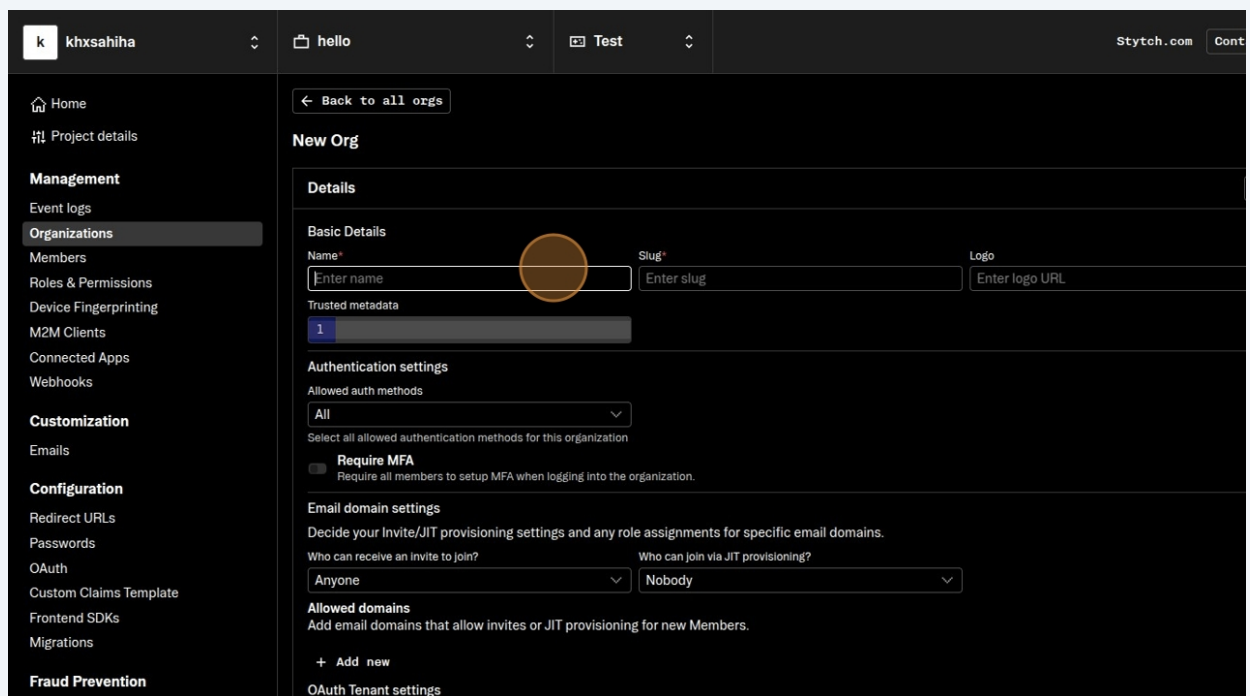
k khxsahiha

hello

Test

Stytch.com Cont

Home
Project details

Management
Event logs
Organizations
Members
Roles & Permissions
Device Fingerprinting
M2M Clients
Connected Apps
Webhooks

Customization
Emails

Configuration
Redirect URLs
Passwords
OAuth
Custom Claims Template
Frontend SDKs
Migrations

Fraud Prevention

← Back to all orgs

New Org

Details

Basic Details

Name*
Enter name

Slug*
Enter slug

Logo
Enter logo URL

Trusted metadata
1

Authentication settings

Allowed auth methods
All
Select all allowed authentication methods for this organization

Require MFA
Require all members to setup MFA when logging into the organization.

Email domain settings
Decide your Invite/JIT provisioning settings and any role assignments for specific email domains.

Who can receive an invite to join?
Anyone

Who can join via JIT provisioning?
Nobody

Allowed domains
Add email domains that allow invites or JIT provisioning for new Members.

+ Add new

OAuth Tenant settings